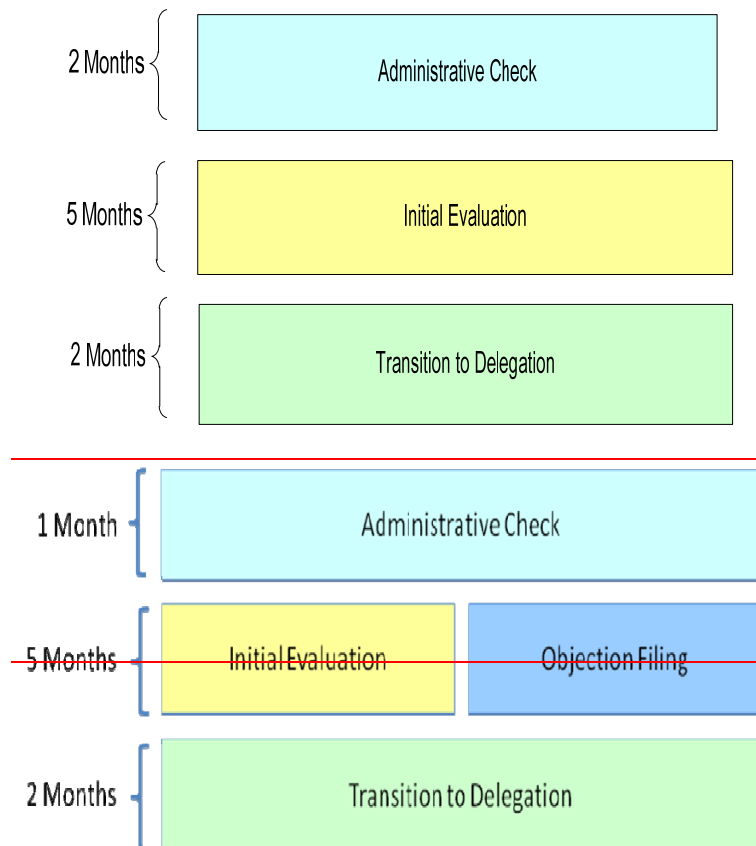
2 Months
Administrative Check

5 Months
Initial Evaluation

2 Months
Transition to Delegation

1 Month
Administrative Check

5 Months
Initial Evaluation
Objection Filing

2 Months
Transition to Delegation